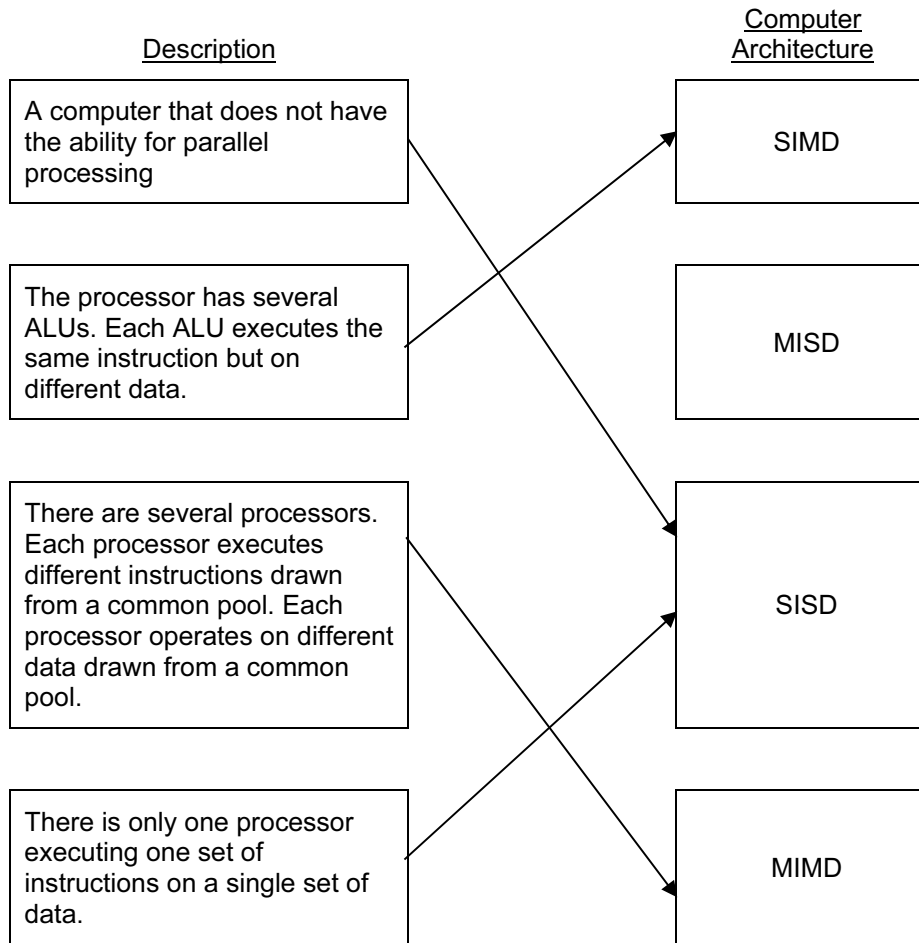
Description

Computer Architecture

A computer that does not have the ability for parallel processing

The processor has several ALUs. Each ALU executes the same instruction but on different data.

There are several processors. Each processor executes different instructions drawn from a common pool. Each processor operates on different data drawn from a common pool.

There is only one processor executing one set of instructions on a single set of data.

SIMD

MISD

SISD

MIMD